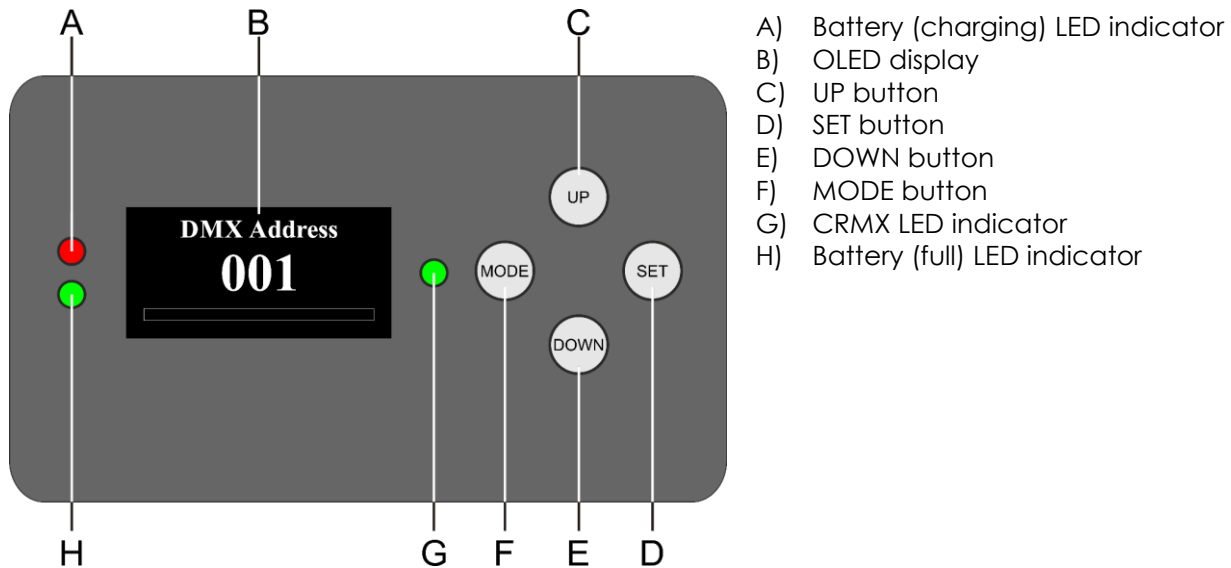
A B C

DMX Address
001

UP
MODE
SET
DOWN

H G F E D

A) Battery (charging) LED indicator
B) OLED display
C) UP button
D) SET button
E) DOWN button
F) MODE button
G) CRMX LED indicator
H) Battery (full) LED indicator